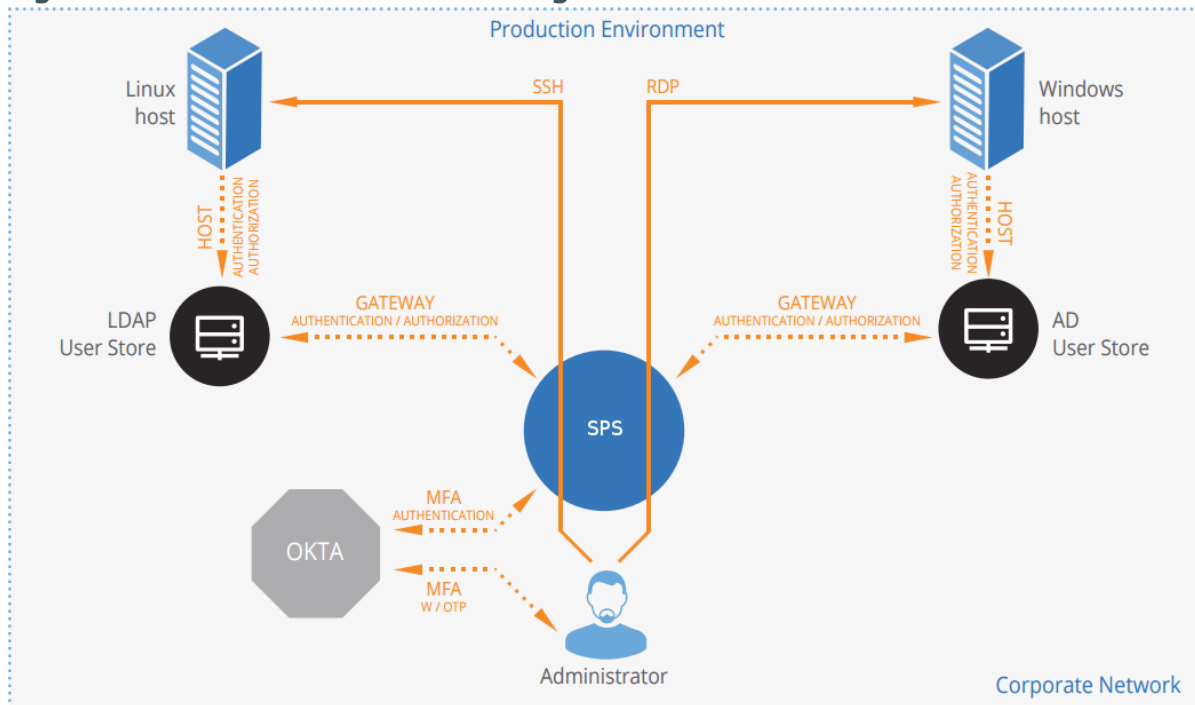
Production Environment

Linux host

SSH

RDP

Windows host

HOST

AUTHENTICATION AUTHORIZATION

AUTHENTICATION AUTHORIZATION

HOST

LDAP User Store

GATEWAY
AUTHENTICATION / AUTHORIZATION

GATEWAY
AUTHENTICATION / AUTHORIZATION

AD User Store

SPS

MFA
AUTHENTICATION

OKTA

MFA
W / OTP

Administrator

Corporate Network